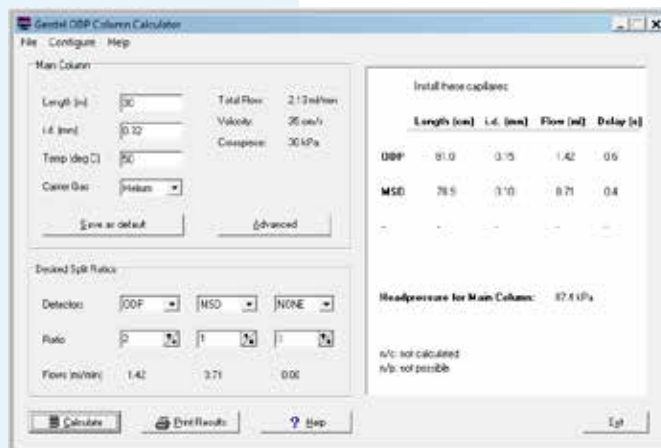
Gerstel ODP Column Calculator
File Configure Help

Main Column
Length (m) 30
i.d. (mm) 0.32
Temp (deg C) 50
Carrier Gas Helium

Total Flow: 2.13 ml/min
Velocity: 36 cm/s
Dropout: 30 kPa

Save as default
Advanced

Desired Split Ratios
Detector ODP MSD NONE
Ratio 2 1 1
Flows (ml/min) 1.42 0.71 0.00

Install these capillaries:

| | Length (cm) | i.d. (mm) | Flow (ml) | Delay (s) |
|---|---|---|---|---|
| ODP | 81.0 | 0.15 | 1.42 | 0.6 |
| MSD | 78.5 | 0.10 | 0.71 | 0.4 |
| - | - | - | - | - |

Headpressure for Main Column: 87.4 kPa

n/c: not calculated
n/p: not possible

Calculate
Print Results
? Help
Exit